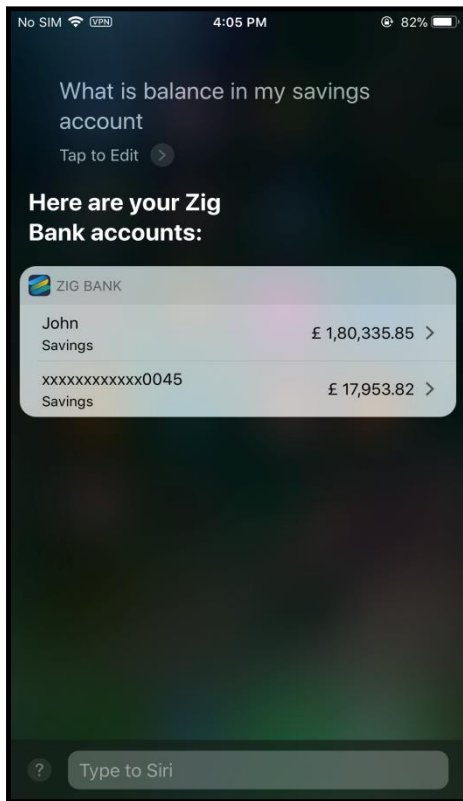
No SIM VPN 4:05 PM 82%

What is balance in my savings account

Tap to Edit

Here are your Zig Bank accounts:

ZIG BANK

| | |
|---|---|
| John<br>Savings | £ 1,80,335.85 |
| xxxxxxxxxxxx0045<br>Savings | £ 17,953.82 |

?

Type to Siri